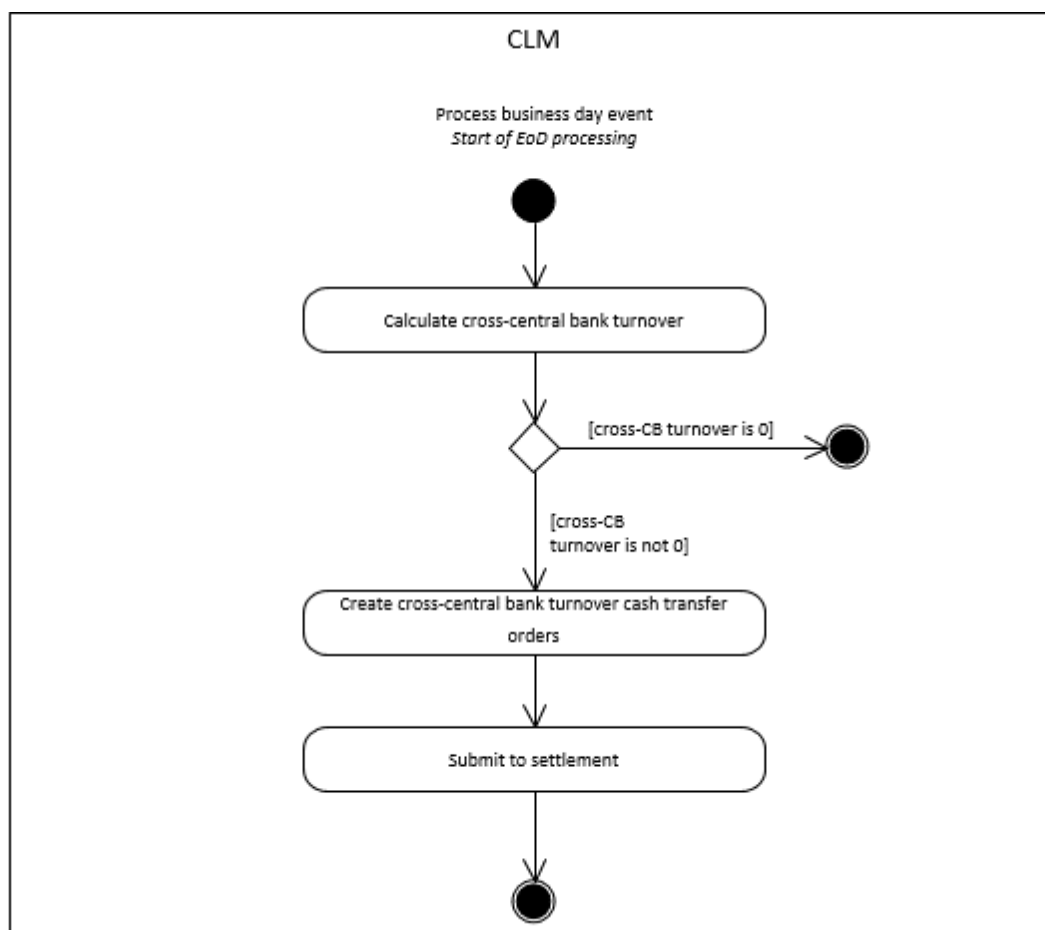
CLM

Process business day event
*Start of EoD processing*

Calculate cross-central bank turnover

[cross-CB turnover is 0]

[cross-CB turnover is not 0]

Create cross-central bank turnover cash transfer orders

Submit to settlement